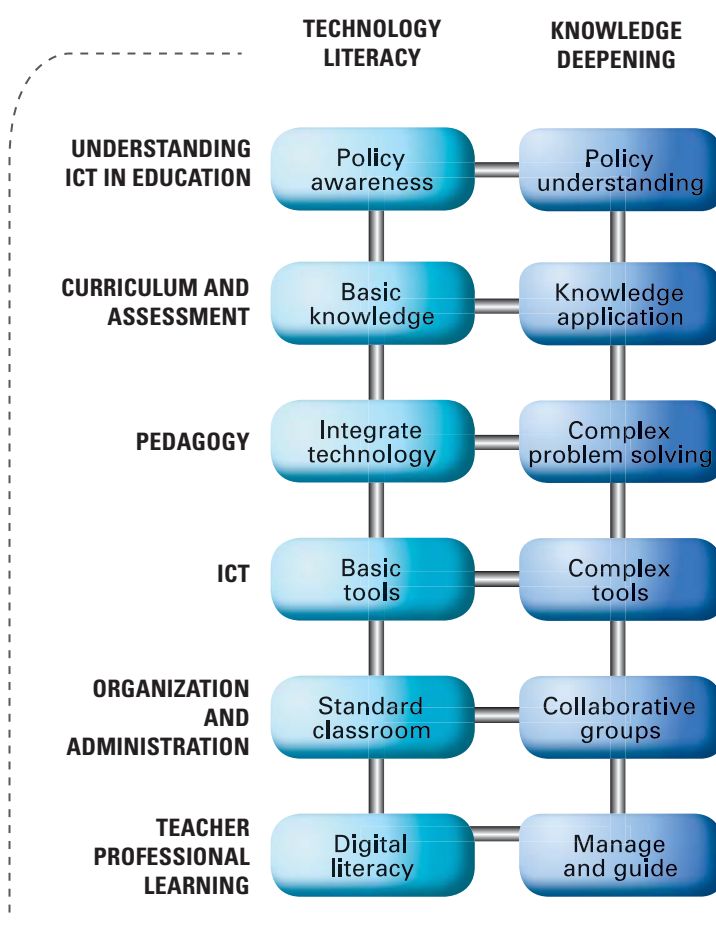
| | TECHNOLOGY LITERACY | KNOWLEDGE DEEPENING |
|---|---|---|
| UNDERSTANDING ICT IN EDUCATION | Policy awareness | Policy understanding |
| CURRICULUM AND ASSESSMENT | Basic knowledge | Knowledge application |
| PEDAGOGY | Integrate technology | Complex problem solving |
| ICT | Basic tools | Complex tools |
| ORGANIZATION AND ADMINISTRATION | Standard classroom | Collaborative groups |
| TEACHER PROFESSIONAL LEARNING | Digital literacy | Manage and guide |